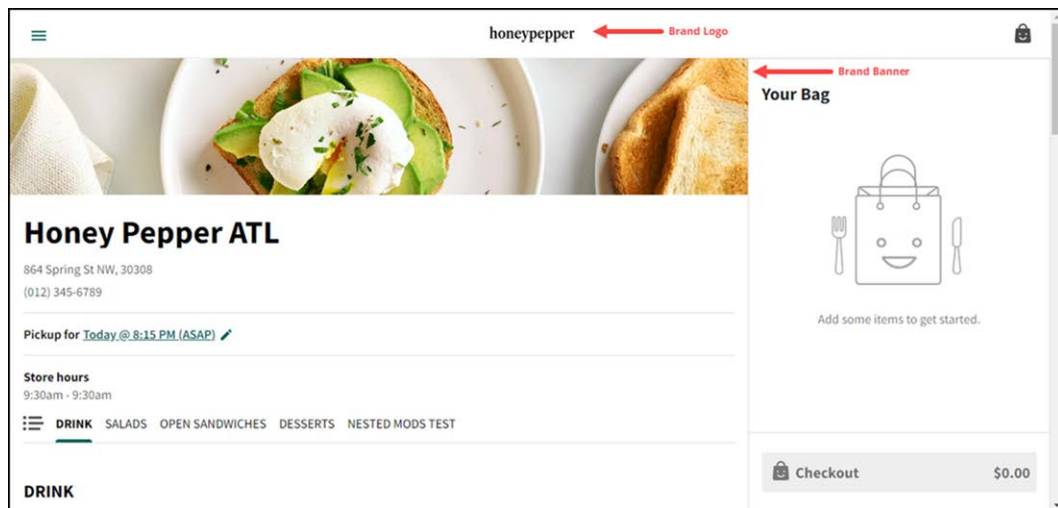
honeypepper

Brand Logo

Brand Banner

Your Bag

Add some items to get started.

Honey Pepper ATL

864 Spring St NW, 30308

(012) 345-6789

Pickup for Today @ 8:15 PM (ASAP)

Store hours

9:30am - 9:30am

DRINK SALADS OPEN SANDWICHES DESSERTS NESTED MODS TEST

Checkout $0.00

DRINK